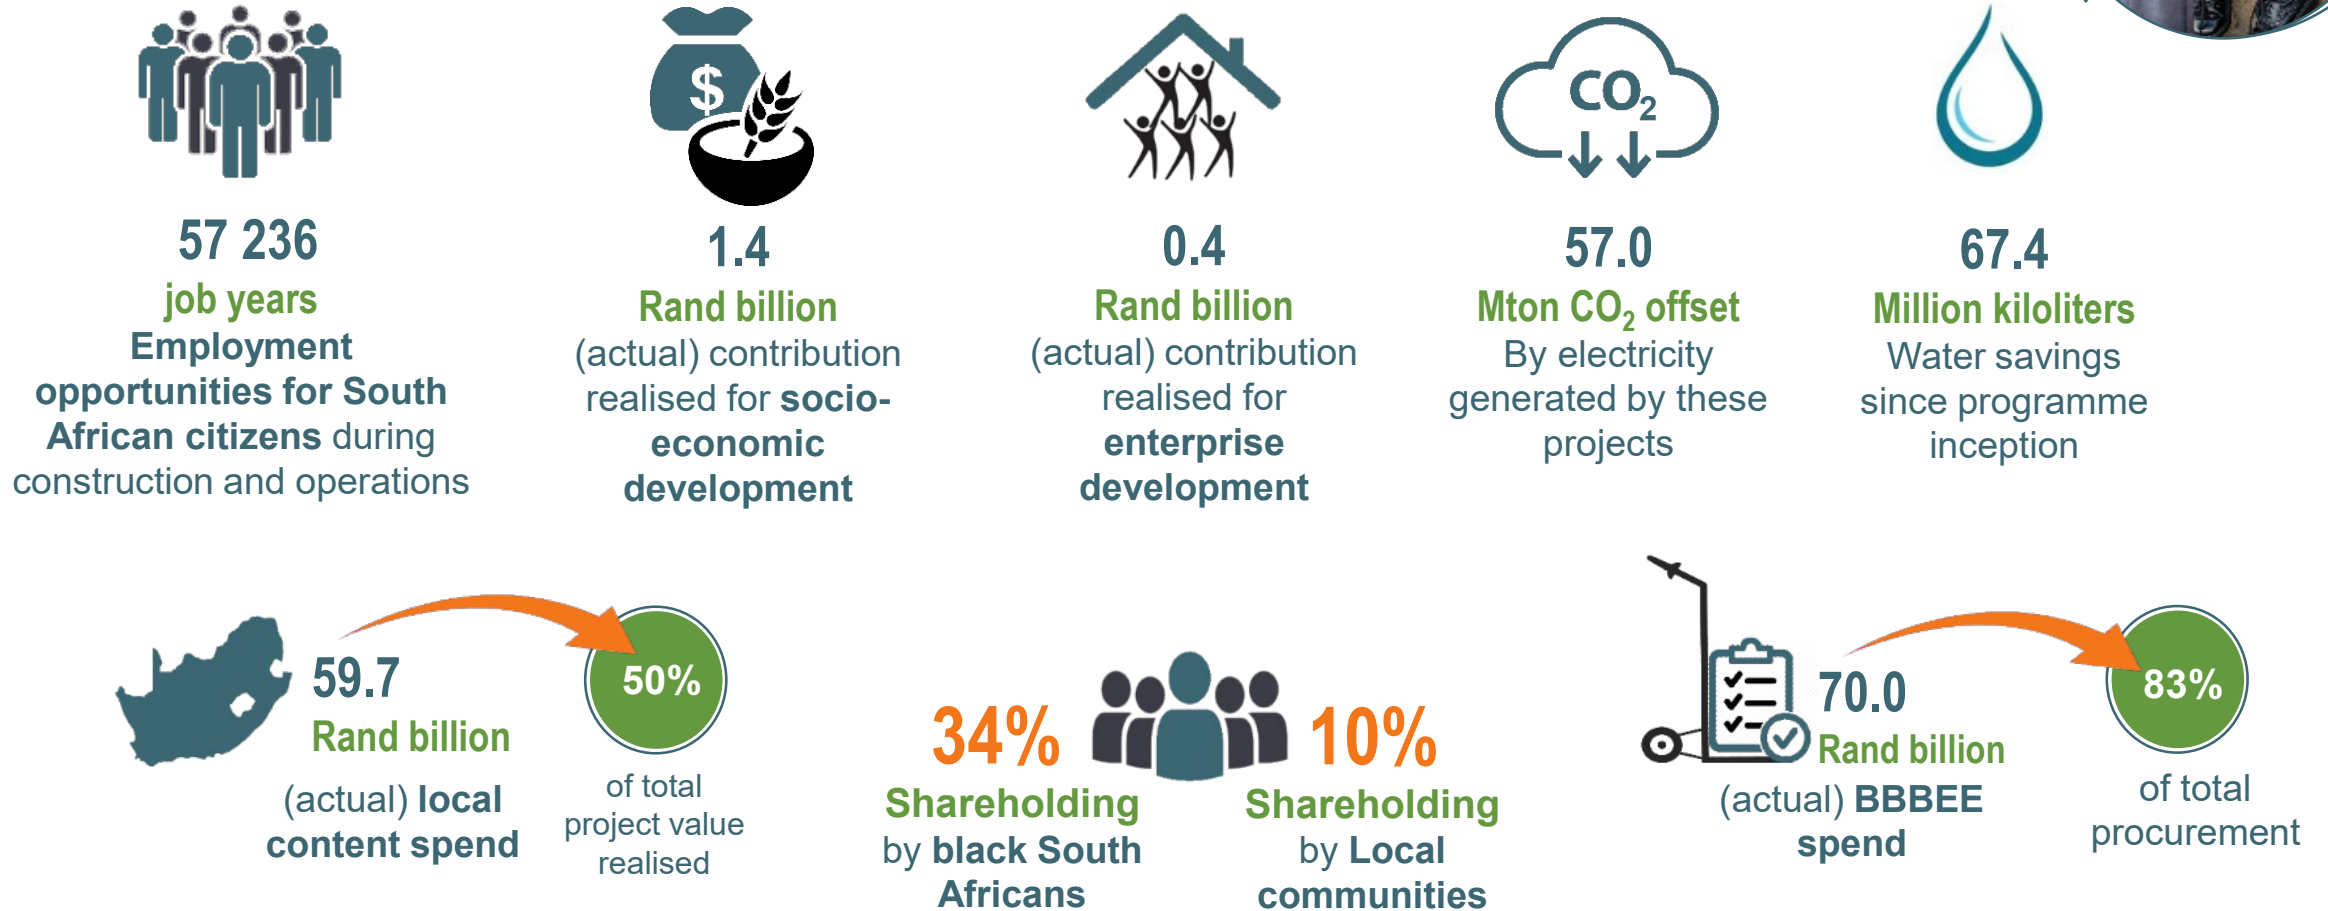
$

57 236
job years
Employment opportunities for South African citizens during construction and operations

1.4
Rand billion
(actual) contribution realised for socio-economic development

0.4
Rand billion
(actual) contribution realised for enterprise development

$CO_2$

57.0
Mton $CO_2$ offset
By electricity generated by these projects

67.4
Million kiloliters
Water savings since programme inception

59.7
Rand billion
(actual) local content spend

50%
of total project value realised

34%
Shareholding by black South Africans

10%
Shareholding by Local communities

70.0
Rand billion
(actual) BBBEE spend

83%
of total procurement